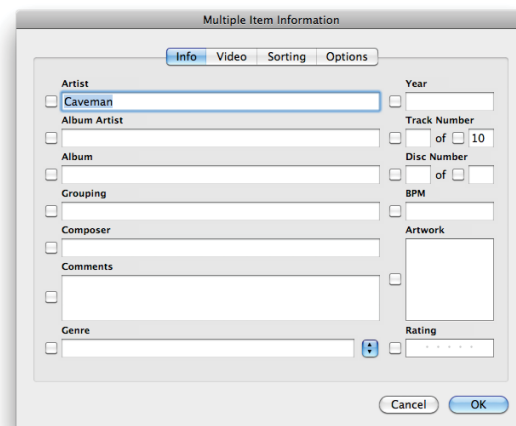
Multiple Item Information

Info Video Sorting Options

Artist
Caveman

Year

Album Artist

Track Number
of 10

Album

Disc Number
of

Grouping

BPM

Composer

Artwork

Comments

Genre

Rating

Cancel OK